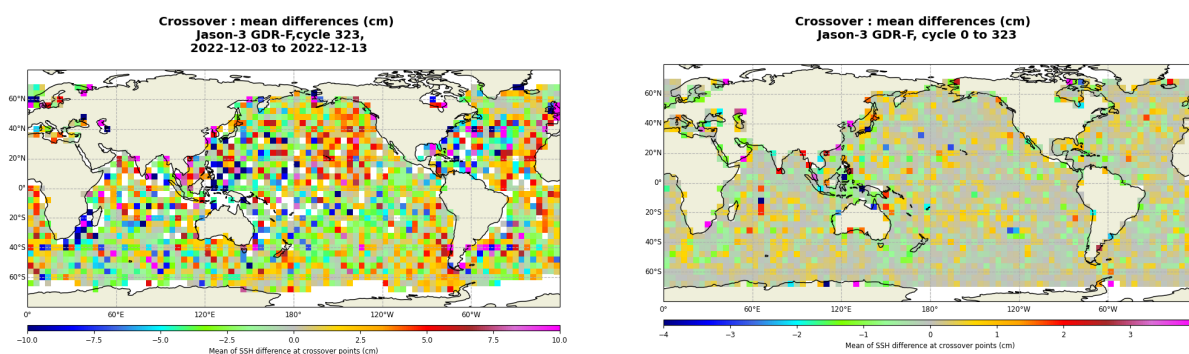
Crossover : mean differences (cm)
Jason-3 GDR-F,cycle 323,
2022-12-03 to 2022-12-13

60°N
40°N
20°N
0°
20°S
40°S
60°S

0°
60°E
120°E
180°
120°W
60°W

−10.0
−7.5
−5.0
−2.5
0.0
2.5
5.0
7.5
10.0
Mean of SSH difference at crossover points (cm)

Crossover : mean differences (cm)
Jason-3 GDR-F, cycle 0 to 323

60°N
40°N
20°N
0°
20°S
40°S
60°S

0°
60°E
120°E
180°
120°W
60°W

−4
−3
−2
−1
0
1
2
3
Mean of SSH difference at crossover points (cm)